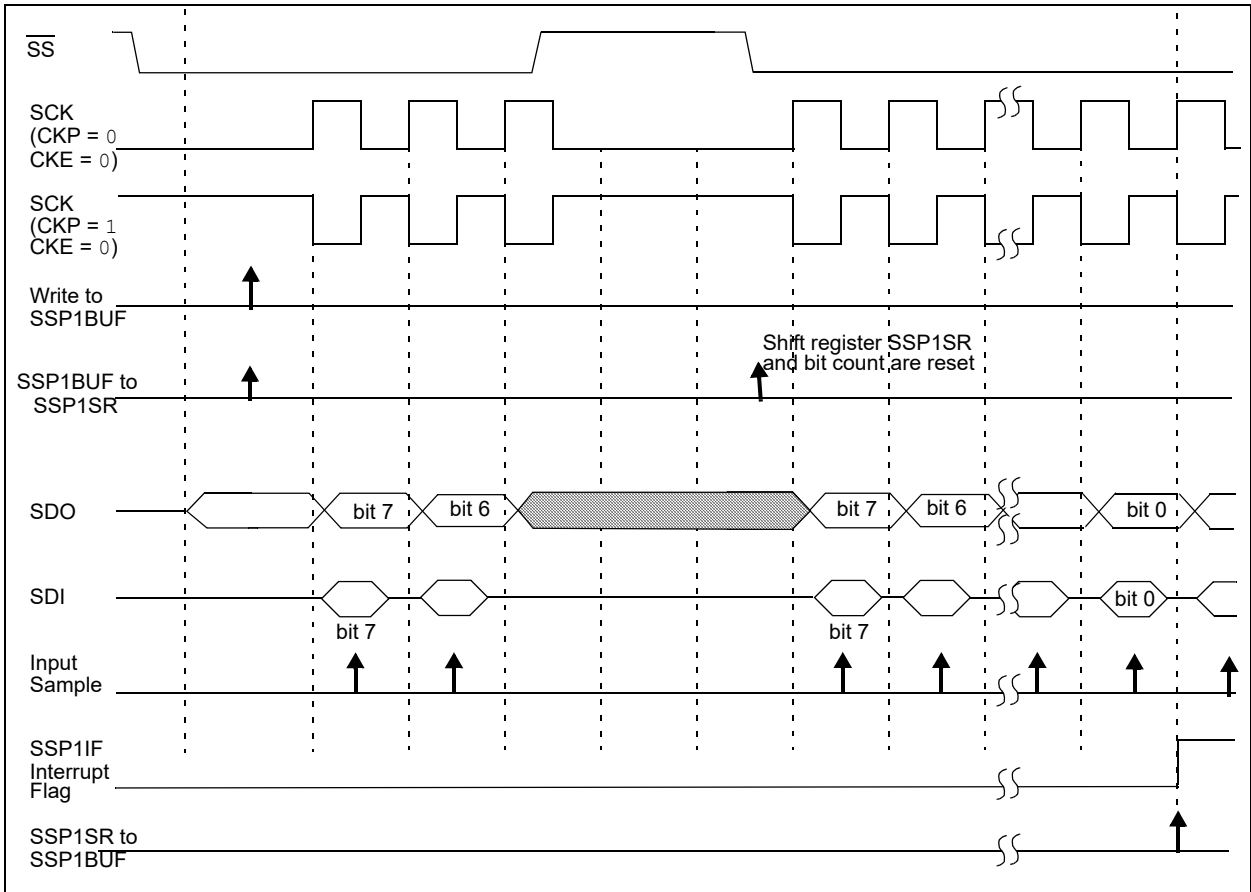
$\overline{SS}$

SCK (CKP = 0 CKE = 0)

SCK (CKP = 1 CKE = 0)

Write to SSP1BUF

Shift register SSP1SR and bit count are reset

SSP1BUF to SSP1SR

SDO

bit 7

bit 6

bit 7

bit 6

bit 0

SDI

bit 7

bit 7

bit 0

Input Sample

SSP1IF Interrupt Flag

SSP1SR to SSP1BUF